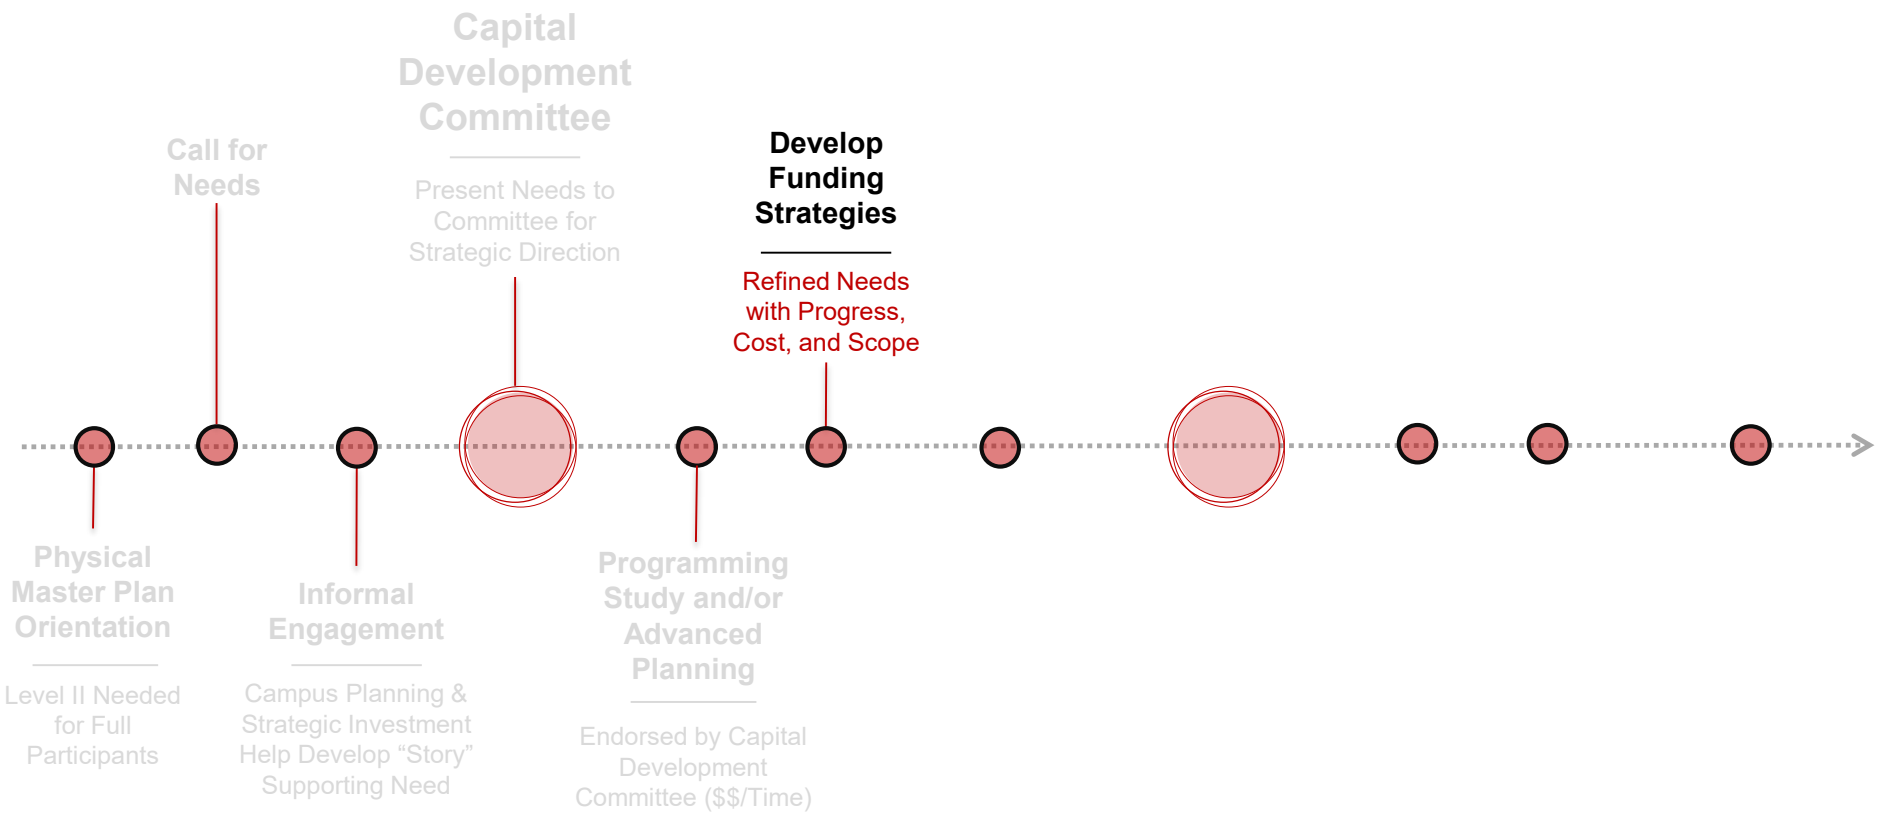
Capital Development Committee

Present Needs to Committee for Strategic Direction

Call for Needs

Develop Funding Strategies

Refined Needs with Progress, Cost, and Scope

Physical Master Plan Orientation

Level II Needed for Full Participants

Informal Engagement

Campus Planning & Strategic Investment Help Develop “Story” Supporting Need

Programming Study and/or Advanced Planning

Endorsed by Capital Development Committee ($$/Time)